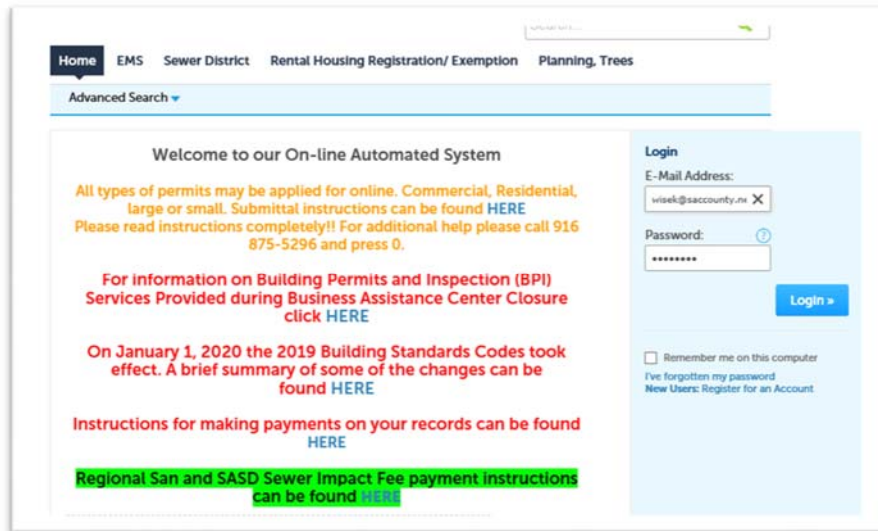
Search...

Home EMS Sewer District Rental Housing Registration/ Exemption Planning, Trees

Advanced Search

Welcome to our On-line Automated System

All types of permits may be applied for online. Commercial, Residential, large or small. Submittal instructions can be found HERE
Please read instructions completely!! For additional help please call 916 875-5296 and press 0.

For information on Building Permits and Inspection (BPI) Services Provided during Business Assistance Center Closure click HERE

On January 1, 2020 the 2019 Building Standards Codes took effect. A brief summary of some of the changes can be found HERE

Instructions for making payments on your records can be found HERE

Regional San and SASD Sewer Impact Fee payment instructions can be found HERE

Login
E-Mail Address:
wisek@saccounty.ne
Password:
•••••••••
Login »
Remember me on this computer
I've forgotten my password
New Users: Register for an Account